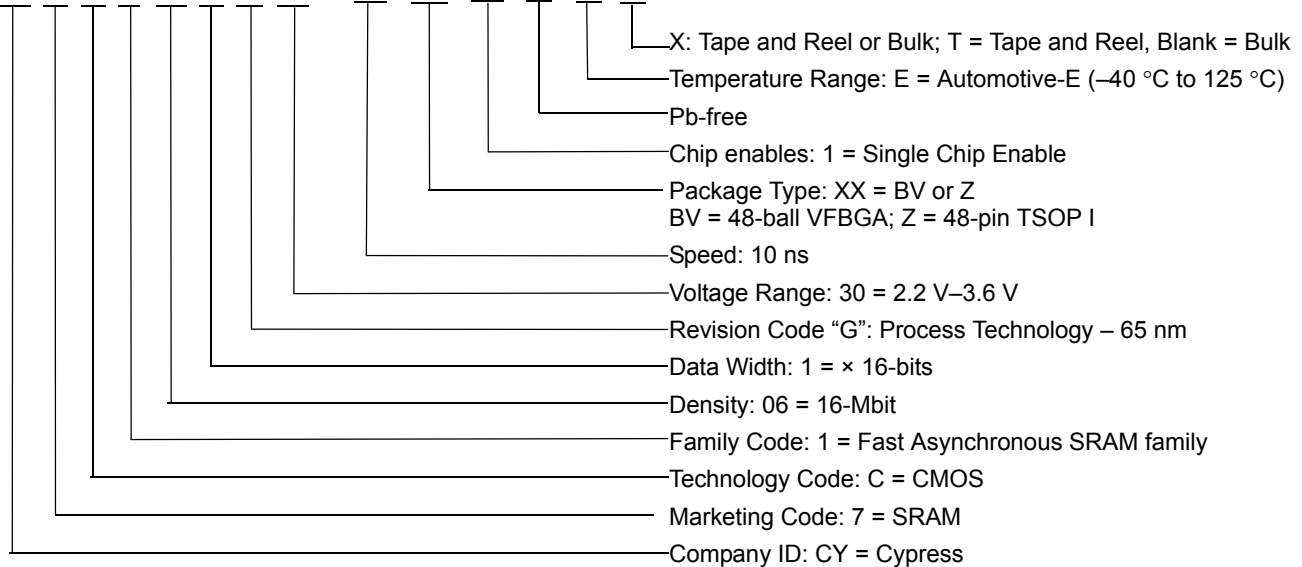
X: Tape and Reel or Bulk; T = Tape and Reel, Blank = Bulk
Temperature Range: E = Automotive-E (–40 °C to 125 °C)
Pb-free
Chip enables: 1 = Single Chip Enable
Package Type: XX = BV or Z
BV = 48-ball VFBGA; Z = 48-pin TSOP I
Speed: 10 ns
Voltage Range: 30 = 2.2 V–3.6 V
Revision Code “G”: Process Technology – 65 nm
Data Width: 1 = × 16-bits
Density: 06 = 16-Mbit
Family Code: 1 = Fast Asynchronous SRAM family
Technology Code: C = CMOS
Marketing Code: 7 = SRAM
Company ID: CY = Cypress